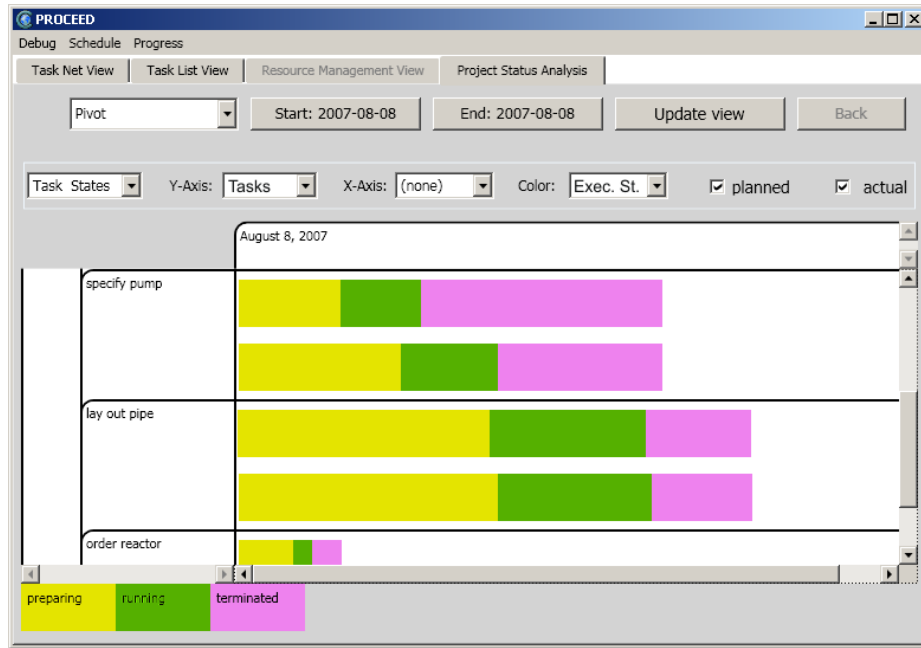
PROCEED

Debug Schedule Progress

Task Net View | Task List View | Resource Management View | Project Status Analysis

Pivot

Start: 2007-08-08

End: 2007-08-08

Update view

Back

Task States

Y-Axis: Tasks

X-Axis: (none)

Color: Exec. St.

☑ planned

☑ actual

August 8, 2007

specify pump

lay out pipe

order reactor

preparing

running

terminated